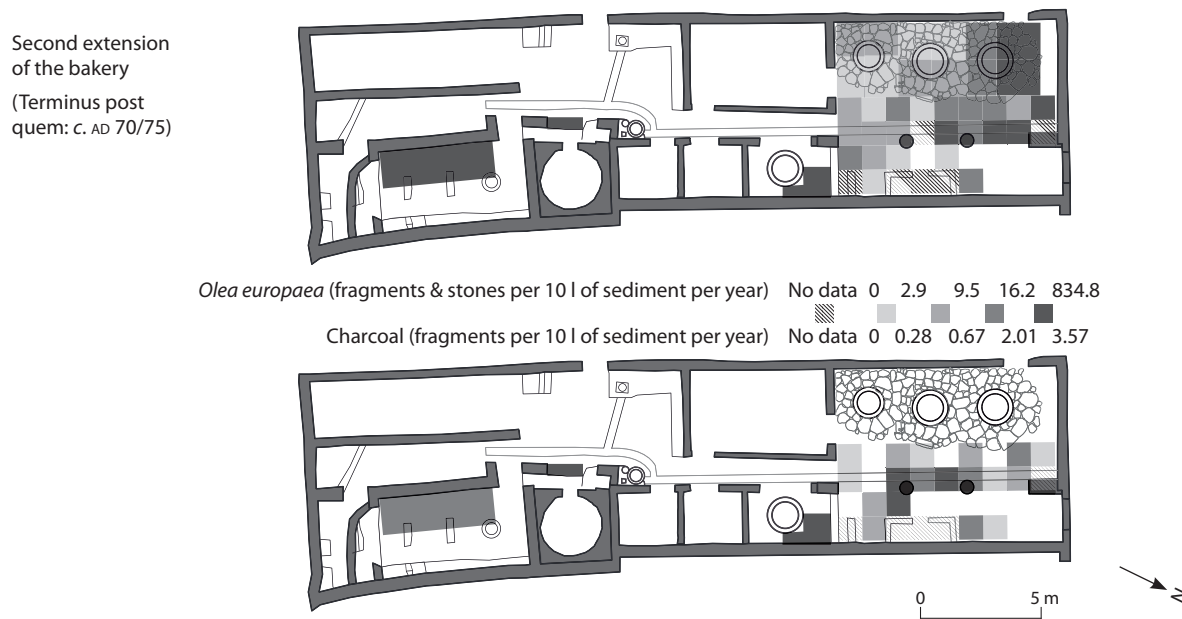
Second extension of the bakery

(Terminus post quem: *c.* AD 70/75)

*Olea europaea* (fragments & stones per 10 l of sediment per year) No data 0 2.9 9.5 16.2 834.8

Charcoal (fragments per 10 l of sediment per year) No data 0 0.28 0.67 2.01 3.57

0 5 m

N